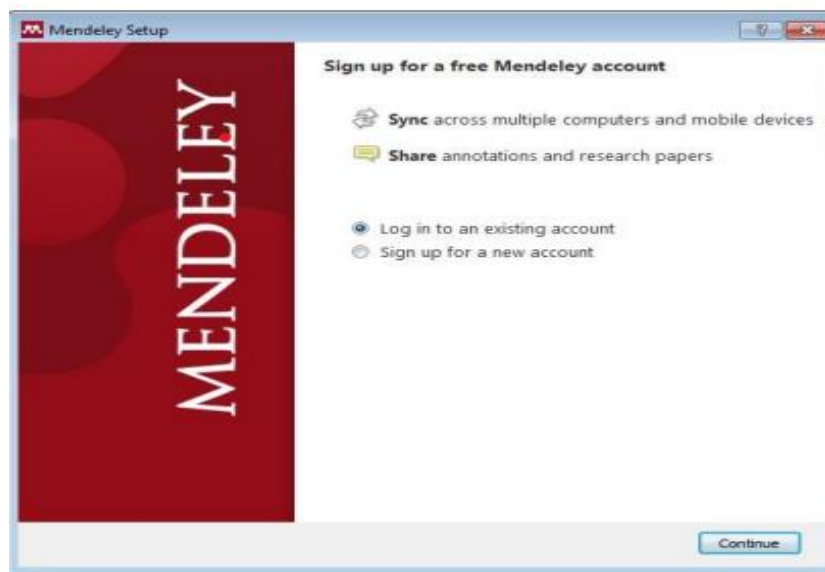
Mendeley Setup

MENDELEY

Sign up for a free Mendeley account

Sync across multiple computers and mobile devices

Share annotations and research papers

Log in to an existing account
Sign up for a new account

Continue